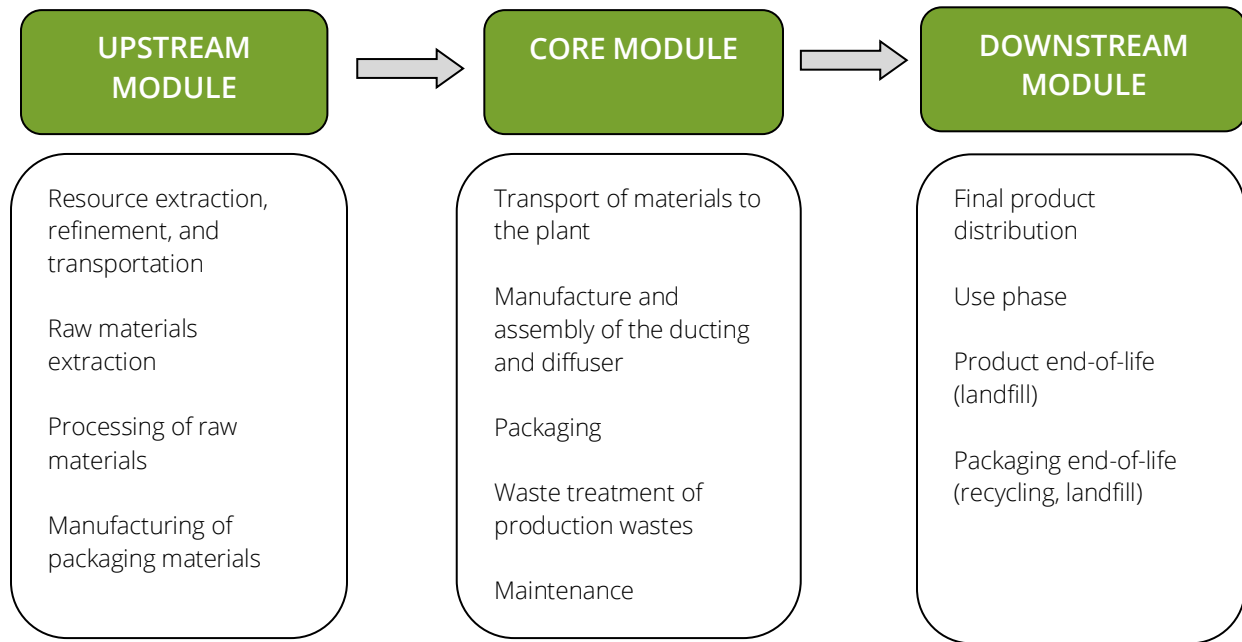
UPSTREAM MODULE

Resource extraction, refinement, and transportation

Raw materials extraction

Processing of raw materials

Manufacturing of packaging materials

CORE MODULE

Transport of materials to the plant

Manufacture and assembly of the ducting and diffuser

Packaging

Waste treatment of production wastes

Maintenance

DOWNSTREAM MODULE

Final product distribution

Use phase

Product end-of-life (landfill)

Packaging end-of-life (recycling, landfill)